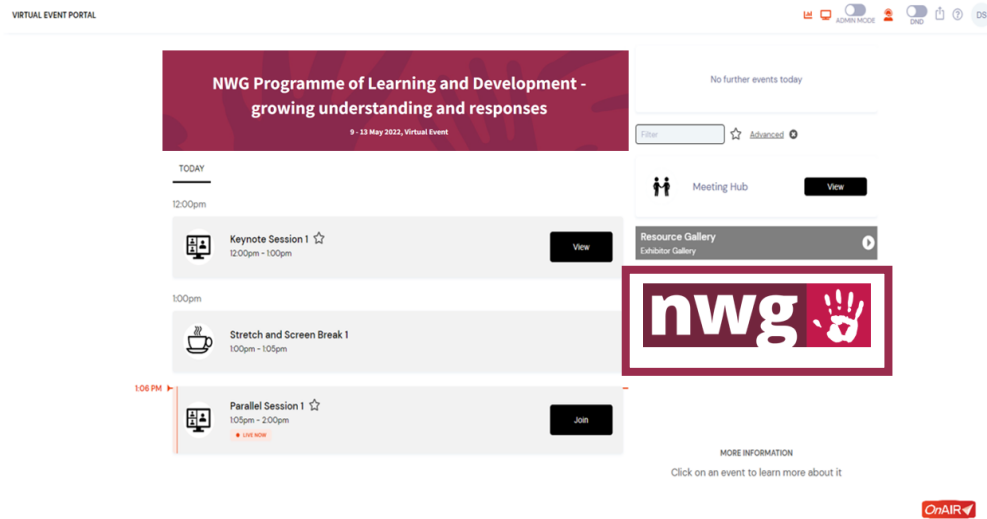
VIRTUAL EVENT PORTAL

ADMIN MODE

DND

DS

NWG Programme of Learning and Development - growing understanding and responses

9 - 13 May 2022, Virtual Event

TODAY

12:00pm

Keynote Session 1

12:00pm - 1:00pm

View

1:00pm

Stretch and Screen Break 1

1:00pm - 1:05pm

1:06 PM

Parallel Session 1

1:05pm - 2:00pm

LIVE NOW

Join

No further events today

Filter

Advanced

Meeting Hub

View

Resource Gallery

Exhibitor Gallery

nwg

MORE INFORMATION

Click on an event to learn more about it

OnAIR